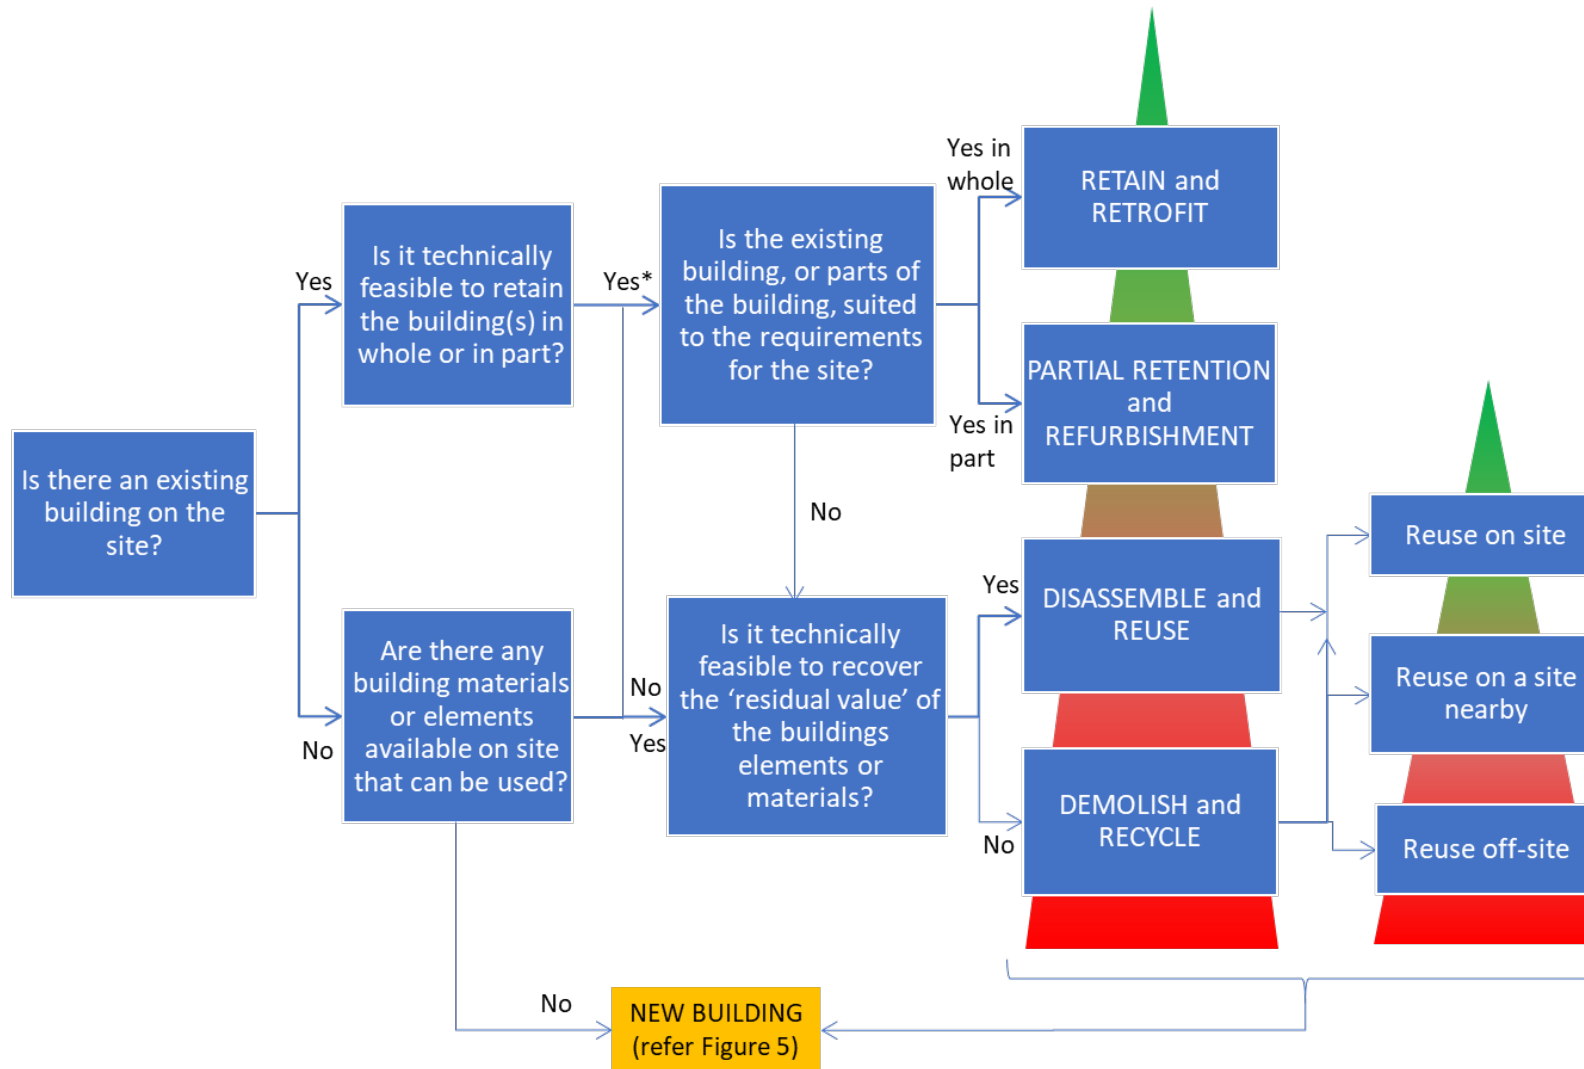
Is there an existing building on the site?

Yes

Is it technically feasible to retain the building(s) in whole or in part?

Yes*

Is the existing building, or parts of the building, suited to the requirements for the site?

Yes in whole

RETAIN and RETROFIT

Yes in part

PARTIAL RETENTION and REFURBISHMENT

No

No

Are there any building materials or elements available on site that can be used?

No

Yes

Is it technically feasible to recover the 'residual value' of the buildings elements or materials?

Yes

DISASSEMBLE and REUSE

No

DEMOLISH and RECYCLE

Reuse on site

Reuse on a site nearby

Reuse off-site

No

NEW BUILDING (refer Figure 5)